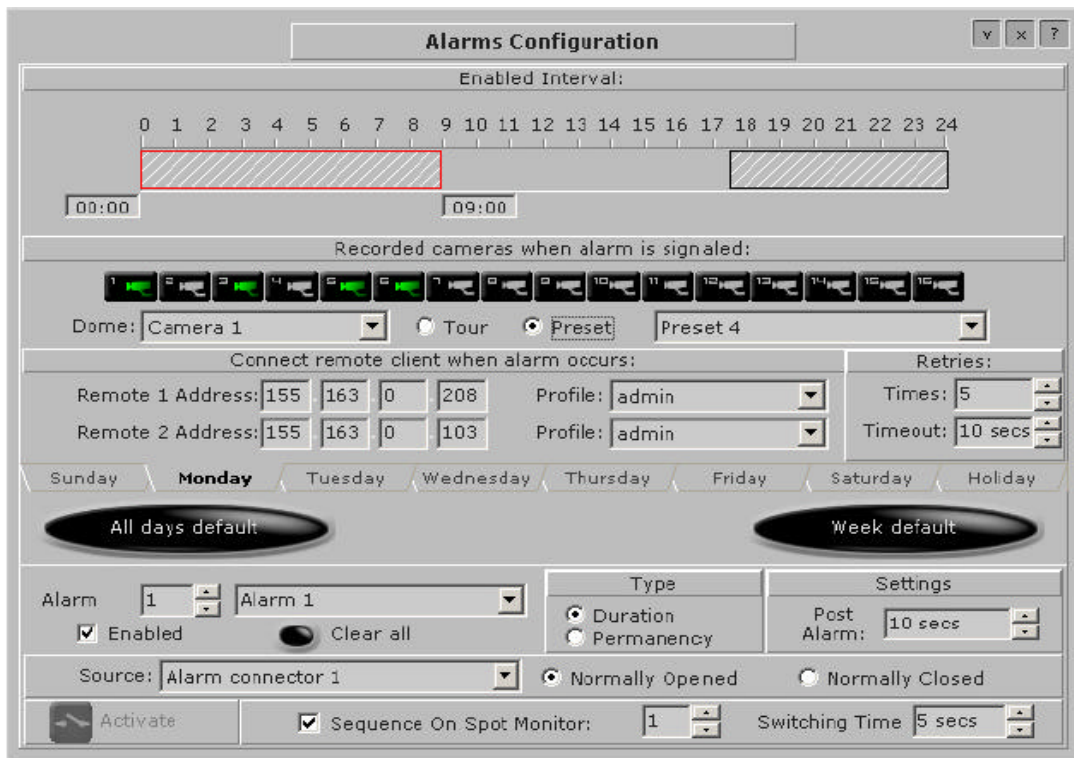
Alarms Configuration

Y × ?

Enabled Interval:

0 1 2 3 4 5 6 7 8 9 10 11 12 13 14 15 16 17 18 19 20 21 22 23 24

00:00

09:00

Recorded cameras when alarm is signaled:

1 2 3 4 5 6 7 8 9 10 11 12 13 14 15 16

Dome: Camera 1

Tour

Preset

Preset 4

Connect remote client when alarm occurs:

Remote 1 Address: 155 163 0 208

Profile: admin

Remote 2 Address: 155 163 0 103

Profile: admin

Retries:

Times: 5

Timeout: 10 secs

Sunday Monday Tuesday Wednesday Thursday Friday Saturday Holiday

All days default

Week default

Alarm 1 Alarm 1

Enabled

Clear all

Type

Duration

Permanency

Settings

Post Alarm: 10 secs

Source: Alarm connector 1

Normally Opened

Normally Closed

Activate

Sequence On Spot Monitor: 1

Switching Time 5 secs